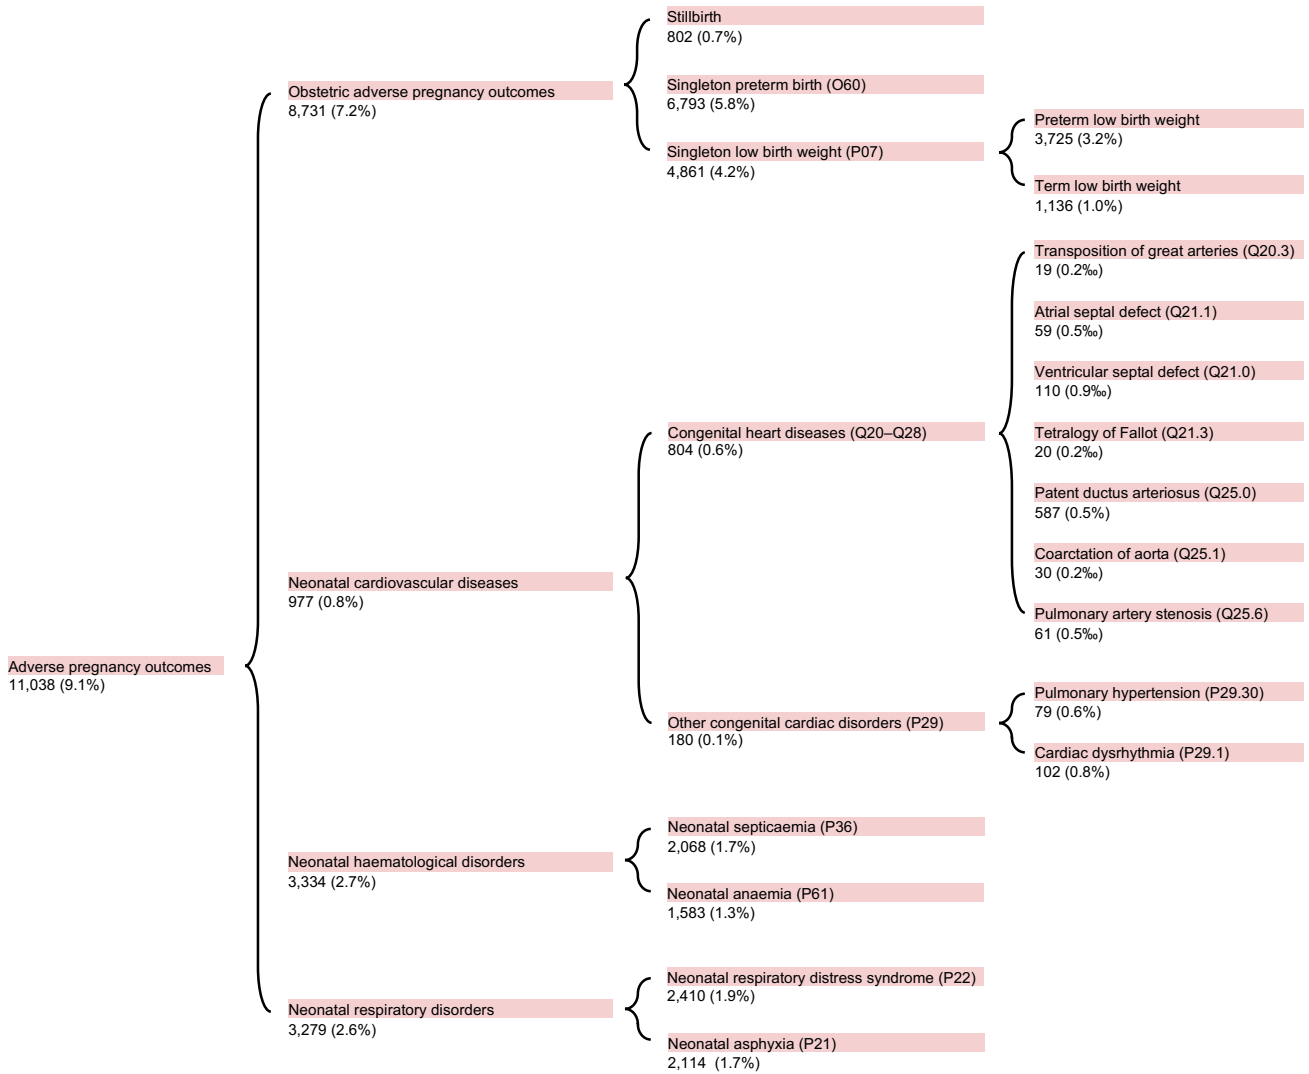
Stillbirth
802 (0.7%)

Obstetric adverse pregnancy outcomes
8,731 (7.2%)

Singleton preterm birth (O60)
6,793 (5.8%)

Singleton low birth weight (P07)
4,861 (4.2%)

Preterm low birth weight
3,725 (3.2%)

Term low birth weight
1,136 (1.0%)

Transposition of great arteries (Q20.3)
19 (0.2‰)

Atrial septal defect (Q21.1)
59 (0.5‰)

Ventricular septal defect (Q21.0)
110 (0.9‰)

Congenital heart diseases (Q20–Q28)
804 (0.6%)

Tetralogy of Fallot (Q21.3)
20 (0.2‰)

Patent ductus arteriosus (Q25.0)
587 (0.5%)

Coarctation of aorta (Q25.1)
30 (0.2‰)

Neonatal cardiovascular diseases
977 (0.8%)

Pulmonary artery stenosis (Q25.6)
61 (0.5‰)

Adverse pregnancy outcomes
11,038 (9.1%)

Pulmonary hypertension (P29.30)
79 (0.6%)

Other congenital cardiac disorders (P29)
180 (0.1%)

Cardiac dysrhythmia (P29.1)
102 (0.8%)

Neonatal septicaemia (P36)
2,068 (1.7%)

Neonatal haematological disorders
3,334 (2.7%)

Neonatal anaemia (P61)
1,583 (1.3%)

Neonatal respiratory distress syndrome (P22)
2,410 (1.9%)

Neonatal respiratory disorders
3,279 (2.6%)

Neonatal asphyxia (P21)
2,114 (1.7%)